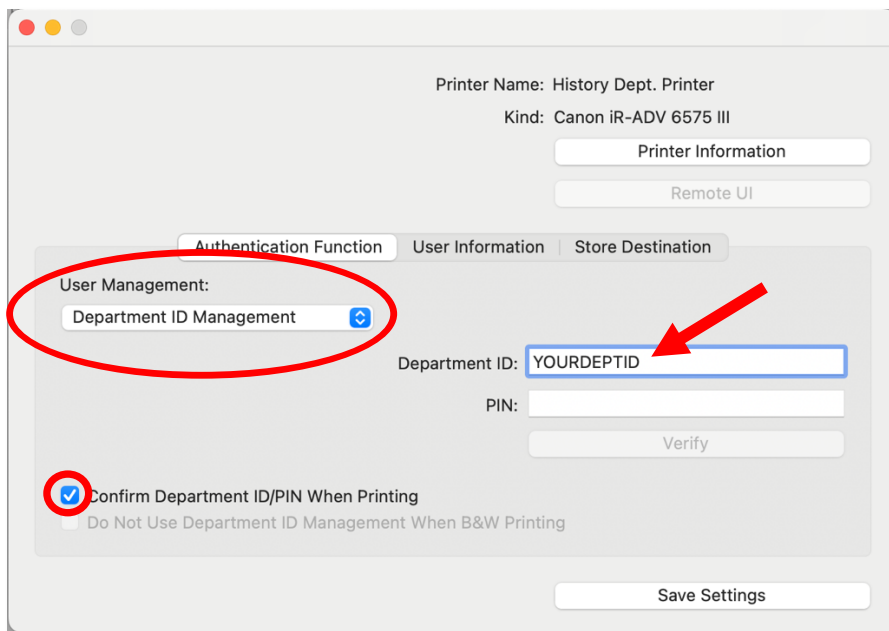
Printer Name: History Dept. Printer
Kind: Canon iR-ADV 6575 III

Printer Information

Remote UI

Authentication Function | User Information | Store Destination

User Management:
Department ID Management

Department ID: YOURDEPTID
PIN:

Verify

Confirm Department ID/PIN When Printing
Do Not Use Department ID Management When B&W Printing

Save Settings